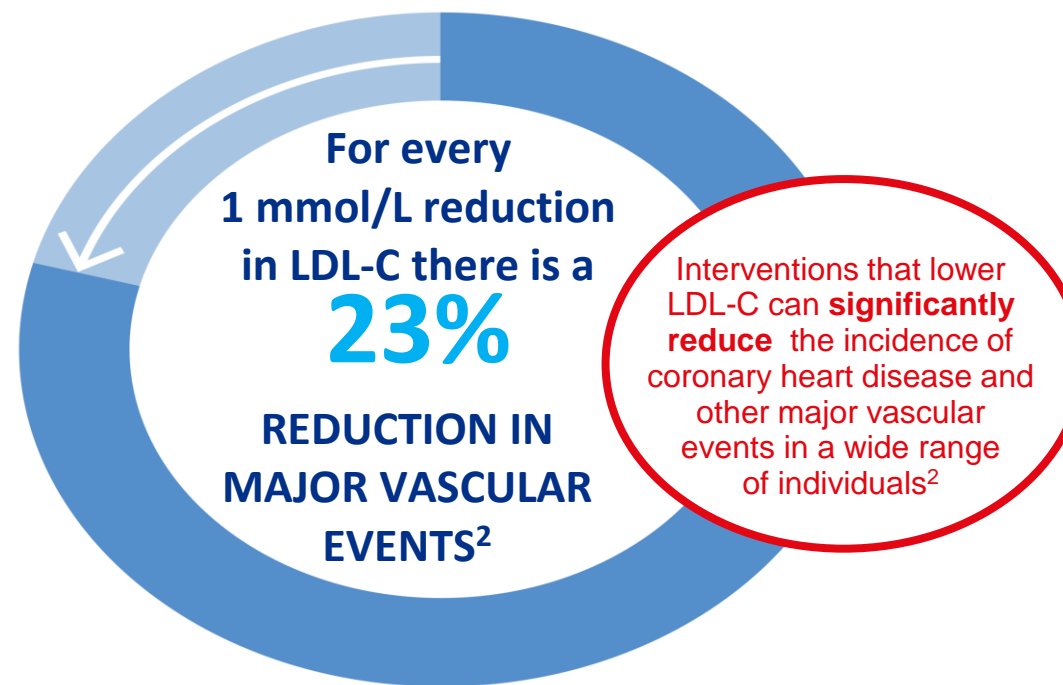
For every 1 mmol/L reduction in LDL-C there is a

23%

REDUCTION IN MAJOR VASCULAR EVENTS$^2$

Interventions that lower LDL-C can **significantly reduce** the incidence of coronary heart disease and other major vascular events in a wide range of individuals$^2$